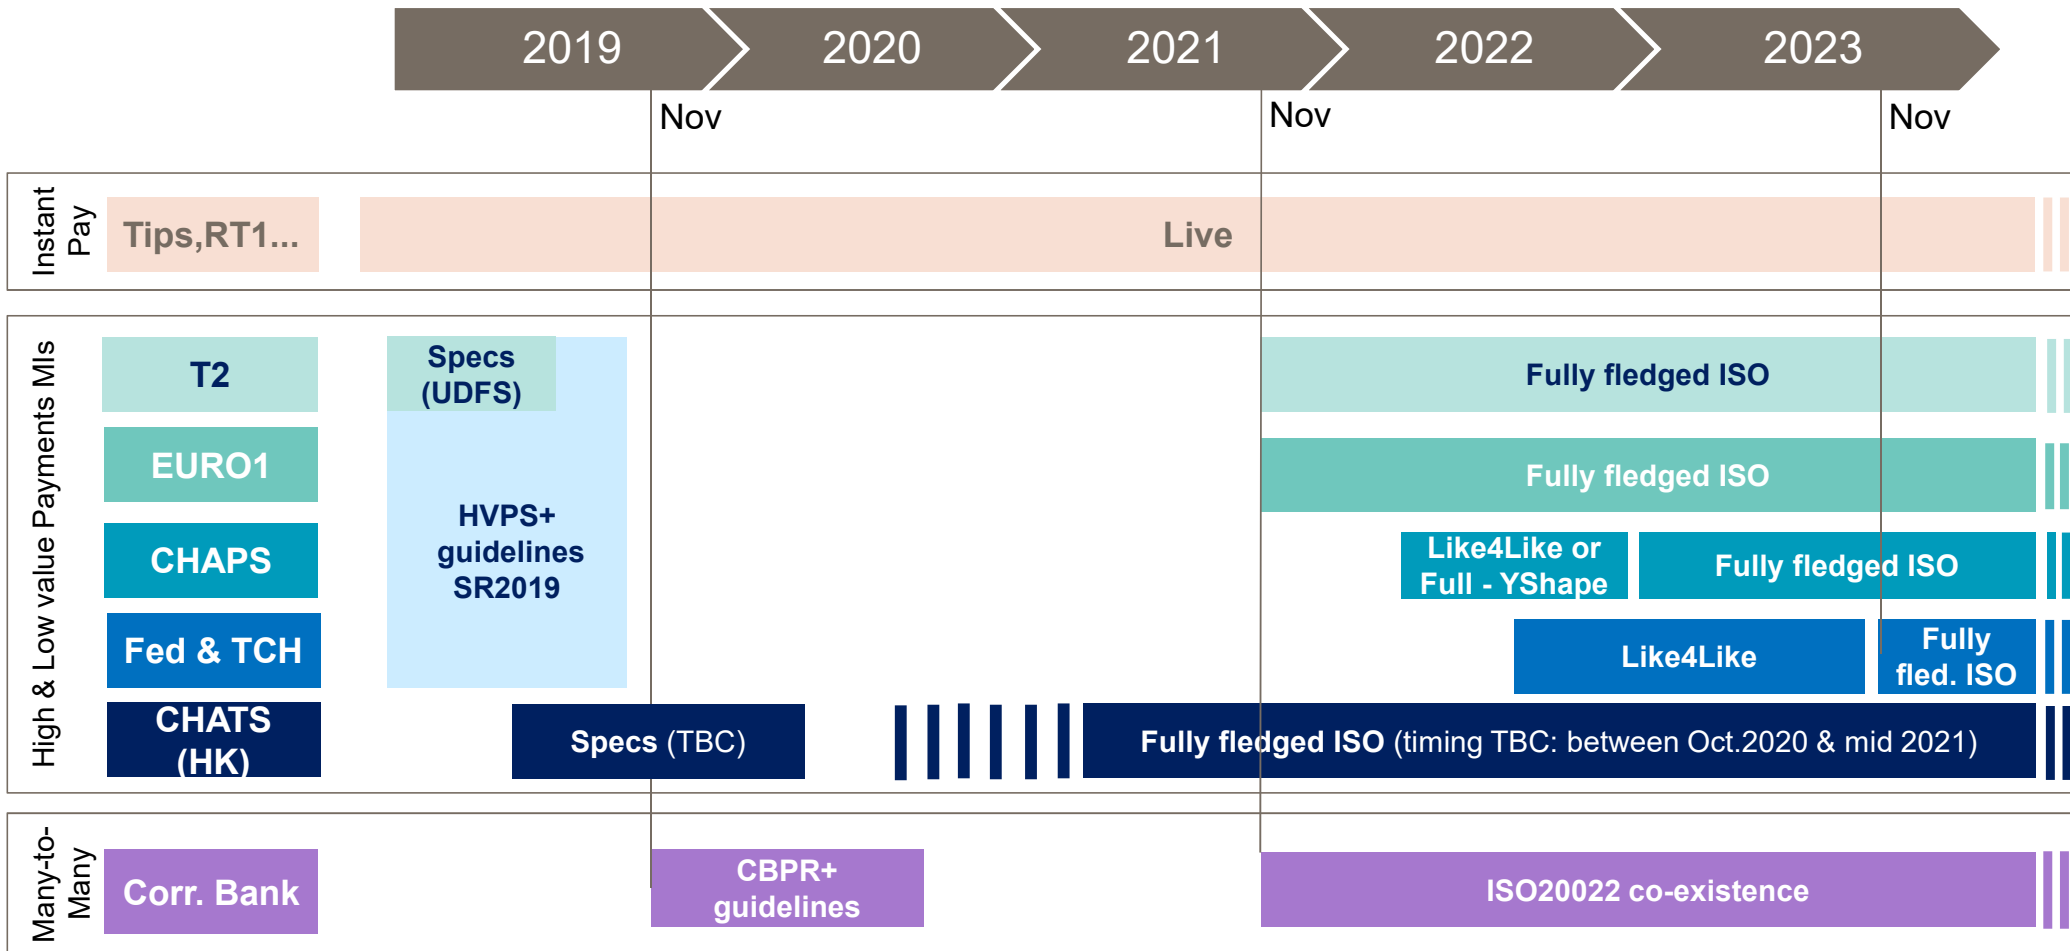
2019 2020 2021 2022 2023

Nov Nov Nov

Instant Pay

Tips,RT1...

Live

High & Low value Payments MIs

T2

Specs (UDFS)

Fully fledged ISO

EURO1

Fully fledged ISO

HVPS+ guidelines SR2019

CHAPS

Like4Like or Full - YShape

Fully fledged ISO

Fed & TCH

Like4Like

Fully fled. ISO

CHATS (HK)

Specs (TBC)

Fully fledged ISO (timing TBC: between Oct.2020 & mid 2021)

Many-to-Many

Corr. Bank

CBPR+ guidelines

ISO20022 co-existence